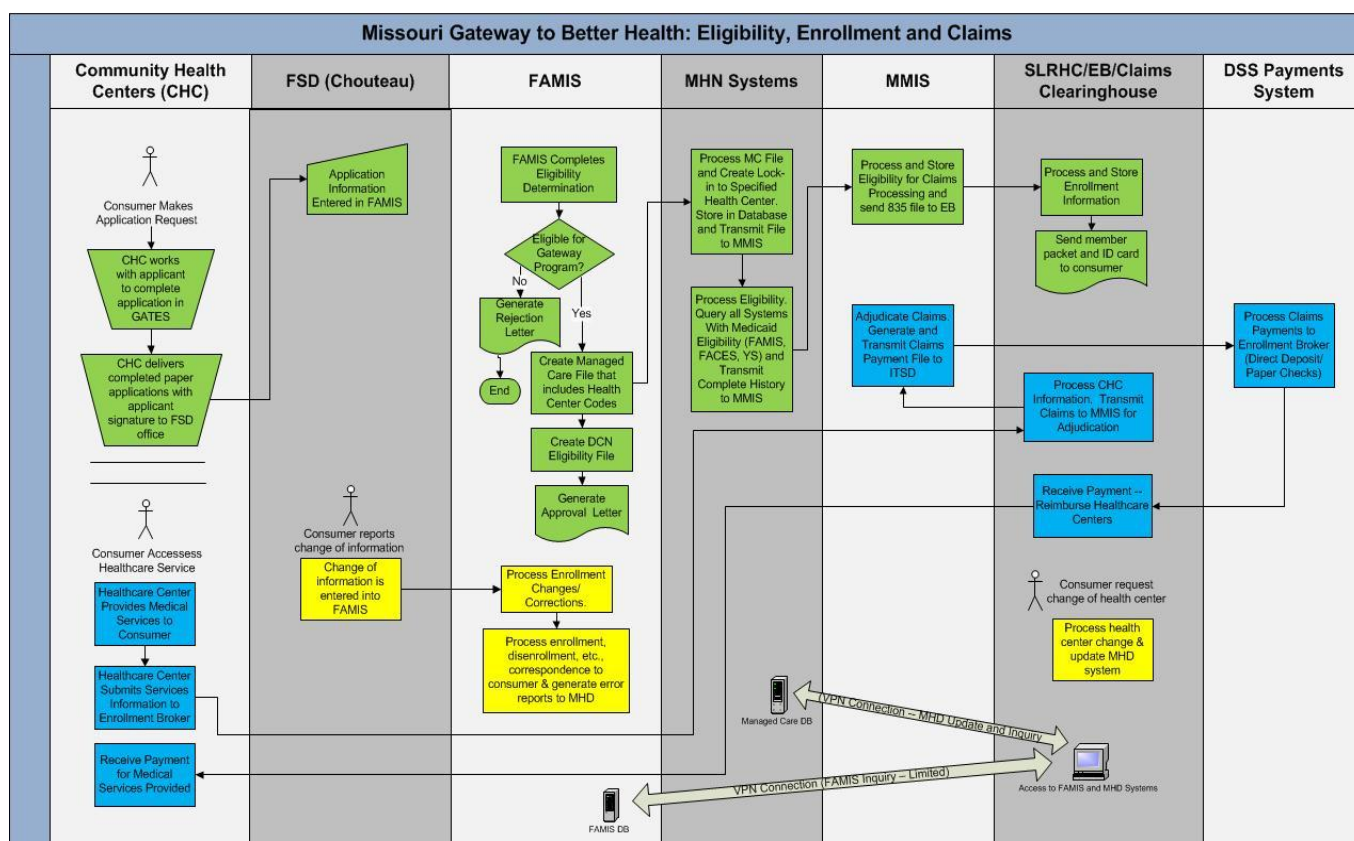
Missouri Gateway to Better Health: Eligibility, Enrollment and Claims

Community Health Centers (CHC)

FSD (Chouteau)

FAMIS

MHN Systems

MMIS

SLRHC/EB/Claims Clearinghouse

DSS Payments System

Consumer Makes Application Request

CHC works with applicant to complete application in GATES

CHC delivers completed paper applications with applicant signature to FSD office

Application Information Entered in FAMIS

FAMIS Completes Eligibility Determination

Eligible for Gateway Program?

No

Yes

Generate Rejection Letter

End

Create Managed Care File that includes Health Center Codes

Create DCN Eligibility File

Generate Approval Letter

Process MC File and Create Lock-in to Specified Health Center. Store in Database and Transmit File to MMIS

Process Eligibility. Query all Systems With Medicaid Eligibility (FAMIS, FACES, YS) and Transmit Complete History to MMIS

Process and Store Eligibility for Claims Processing and send 835 file to EB

Process and Store Enrollment Information

Send member packet and ID card to consumer

Adjudicate Claims. Generate and Transmit Claims Payment File to ITSD

Process CHC Information. Transmit Claims to MMIS for Adjudication

Process Claims Payments to Enrollment Broker (Direct Deposit/ Paper Checks)

Receive Payment -- Reimburse Healthcare Centers

Consumer Accessess Healthcare Service

Healthcare Center Provides Medical Services to Consumer

Healthcare Center Submits Services Information to Enrollment Broker

Receive Payment for Medical Services Provided

Consumer reports change of information

Change of information is entered into FAMIS

Process Enrollment Changes/ Corrections.

Process enrollment, disenrollment, etc., correspondence to consumer & generate error reports to MHD

Consumer request change of health center

Process health center change & update MHD system

Managed Care DB

VPN Connection -- MHD Update and Inquiry

VPN Connection (FAMIS Inquiry – Limited)

Access to FAMIS and MHD Systems

FAMIS DB